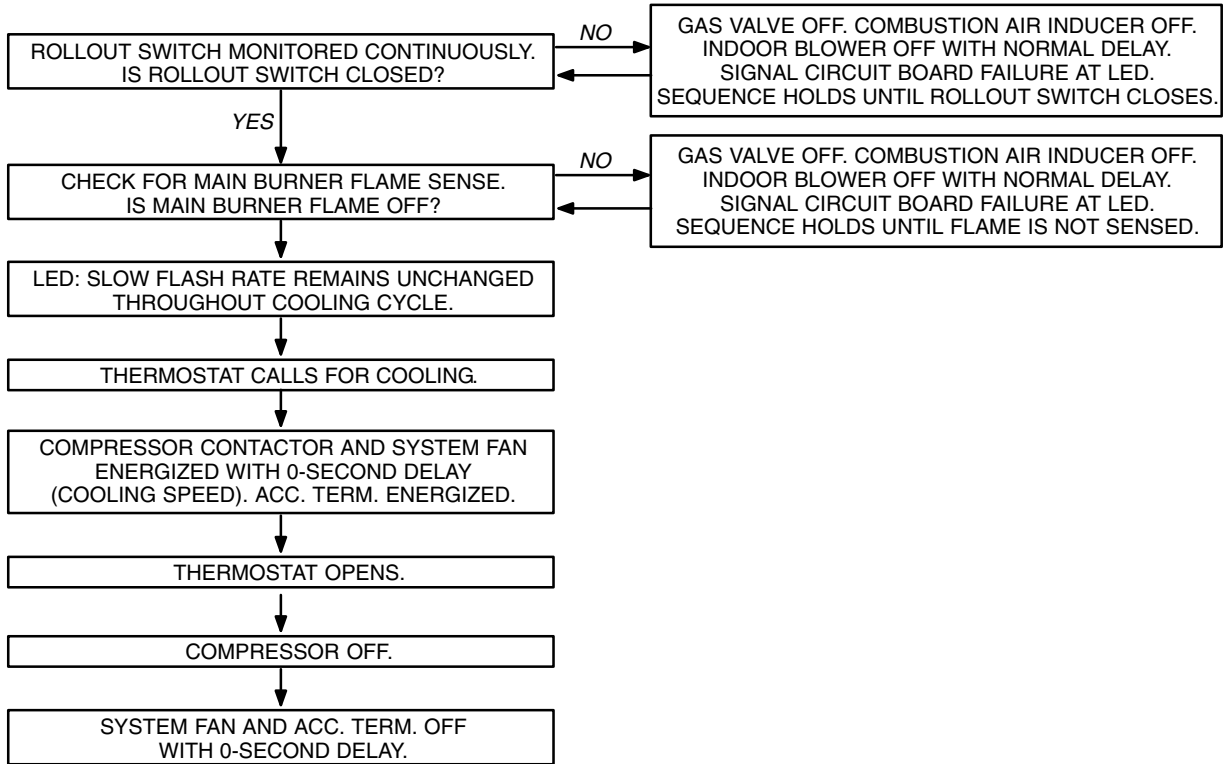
ROLLOUT SWITCH MONITORED CONTINUOUSLY. IS ROLLOUT SWITCH CLOSED?

NO

GAS VALVE OFF. COMBUSTION AIR INDUCER OFF. INDOOR BLOWER OFF WITH NORMAL DELAY. SIGNAL CIRCUIT BOARD FAILURE AT LED. SEQUENCE HOLDS UNTIL ROLLOUT SWITCH CLOSES.

YES

CHECK FOR MAIN BURNER FLAME SENSE. IS MAIN BURNER FLAME OFF?

NO

GAS VALVE OFF. COMBUSTION AIR INDUCER OFF. INDOOR BLOWER OFF WITH NORMAL DELAY. SIGNAL CIRCUIT BOARD FAILURE AT LED. SEQUENCE HOLDS UNTIL FLAME IS NOT SENSED.

LED: SLOW FLASH RATE REMAINS UNCHANGED THROUGHOUT COOLING CYCLE.

THERMOSTAT CALLS FOR COOLING.

COMPRESSOR CONTACTOR AND SYSTEM FAN ENERGIZED WITH 0-SECOND DELAY (COOLING SPEED). ACC. TERM. ENERGIZED.

THERMOSTAT OPENS.

COMPRESSOR OFF.

SYSTEM FAN AND ACC. TERM. OFF WITH 0-SECOND DELAY.